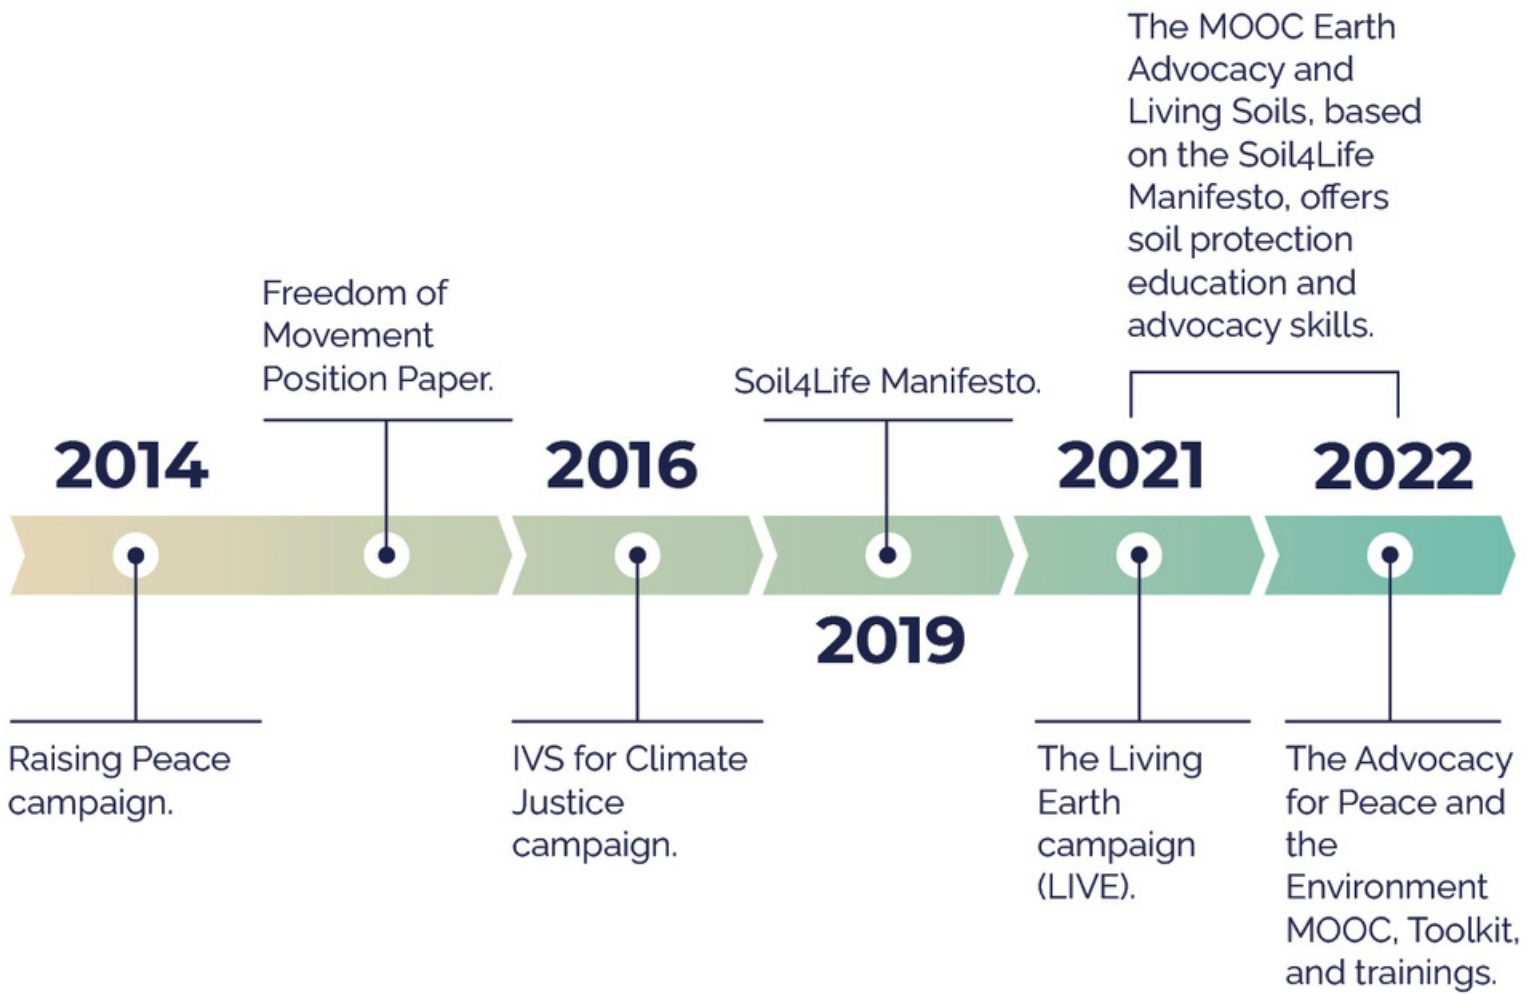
The MOOC Earth Advocacy and Living Soils, based on the Soil4Life Manifesto, offers soil protection education and advocacy skills.

Freedom of Movement Position Paper.

Soil4Life Manifesto.

2014

2016

2021

2022

2019

Raising Peace campaign.

IVS for Climate Justice campaign.

The Living Earth campaign (LIVE).

The Advocacy for Peace and the Environment MOOC, Toolkit, and trainings.